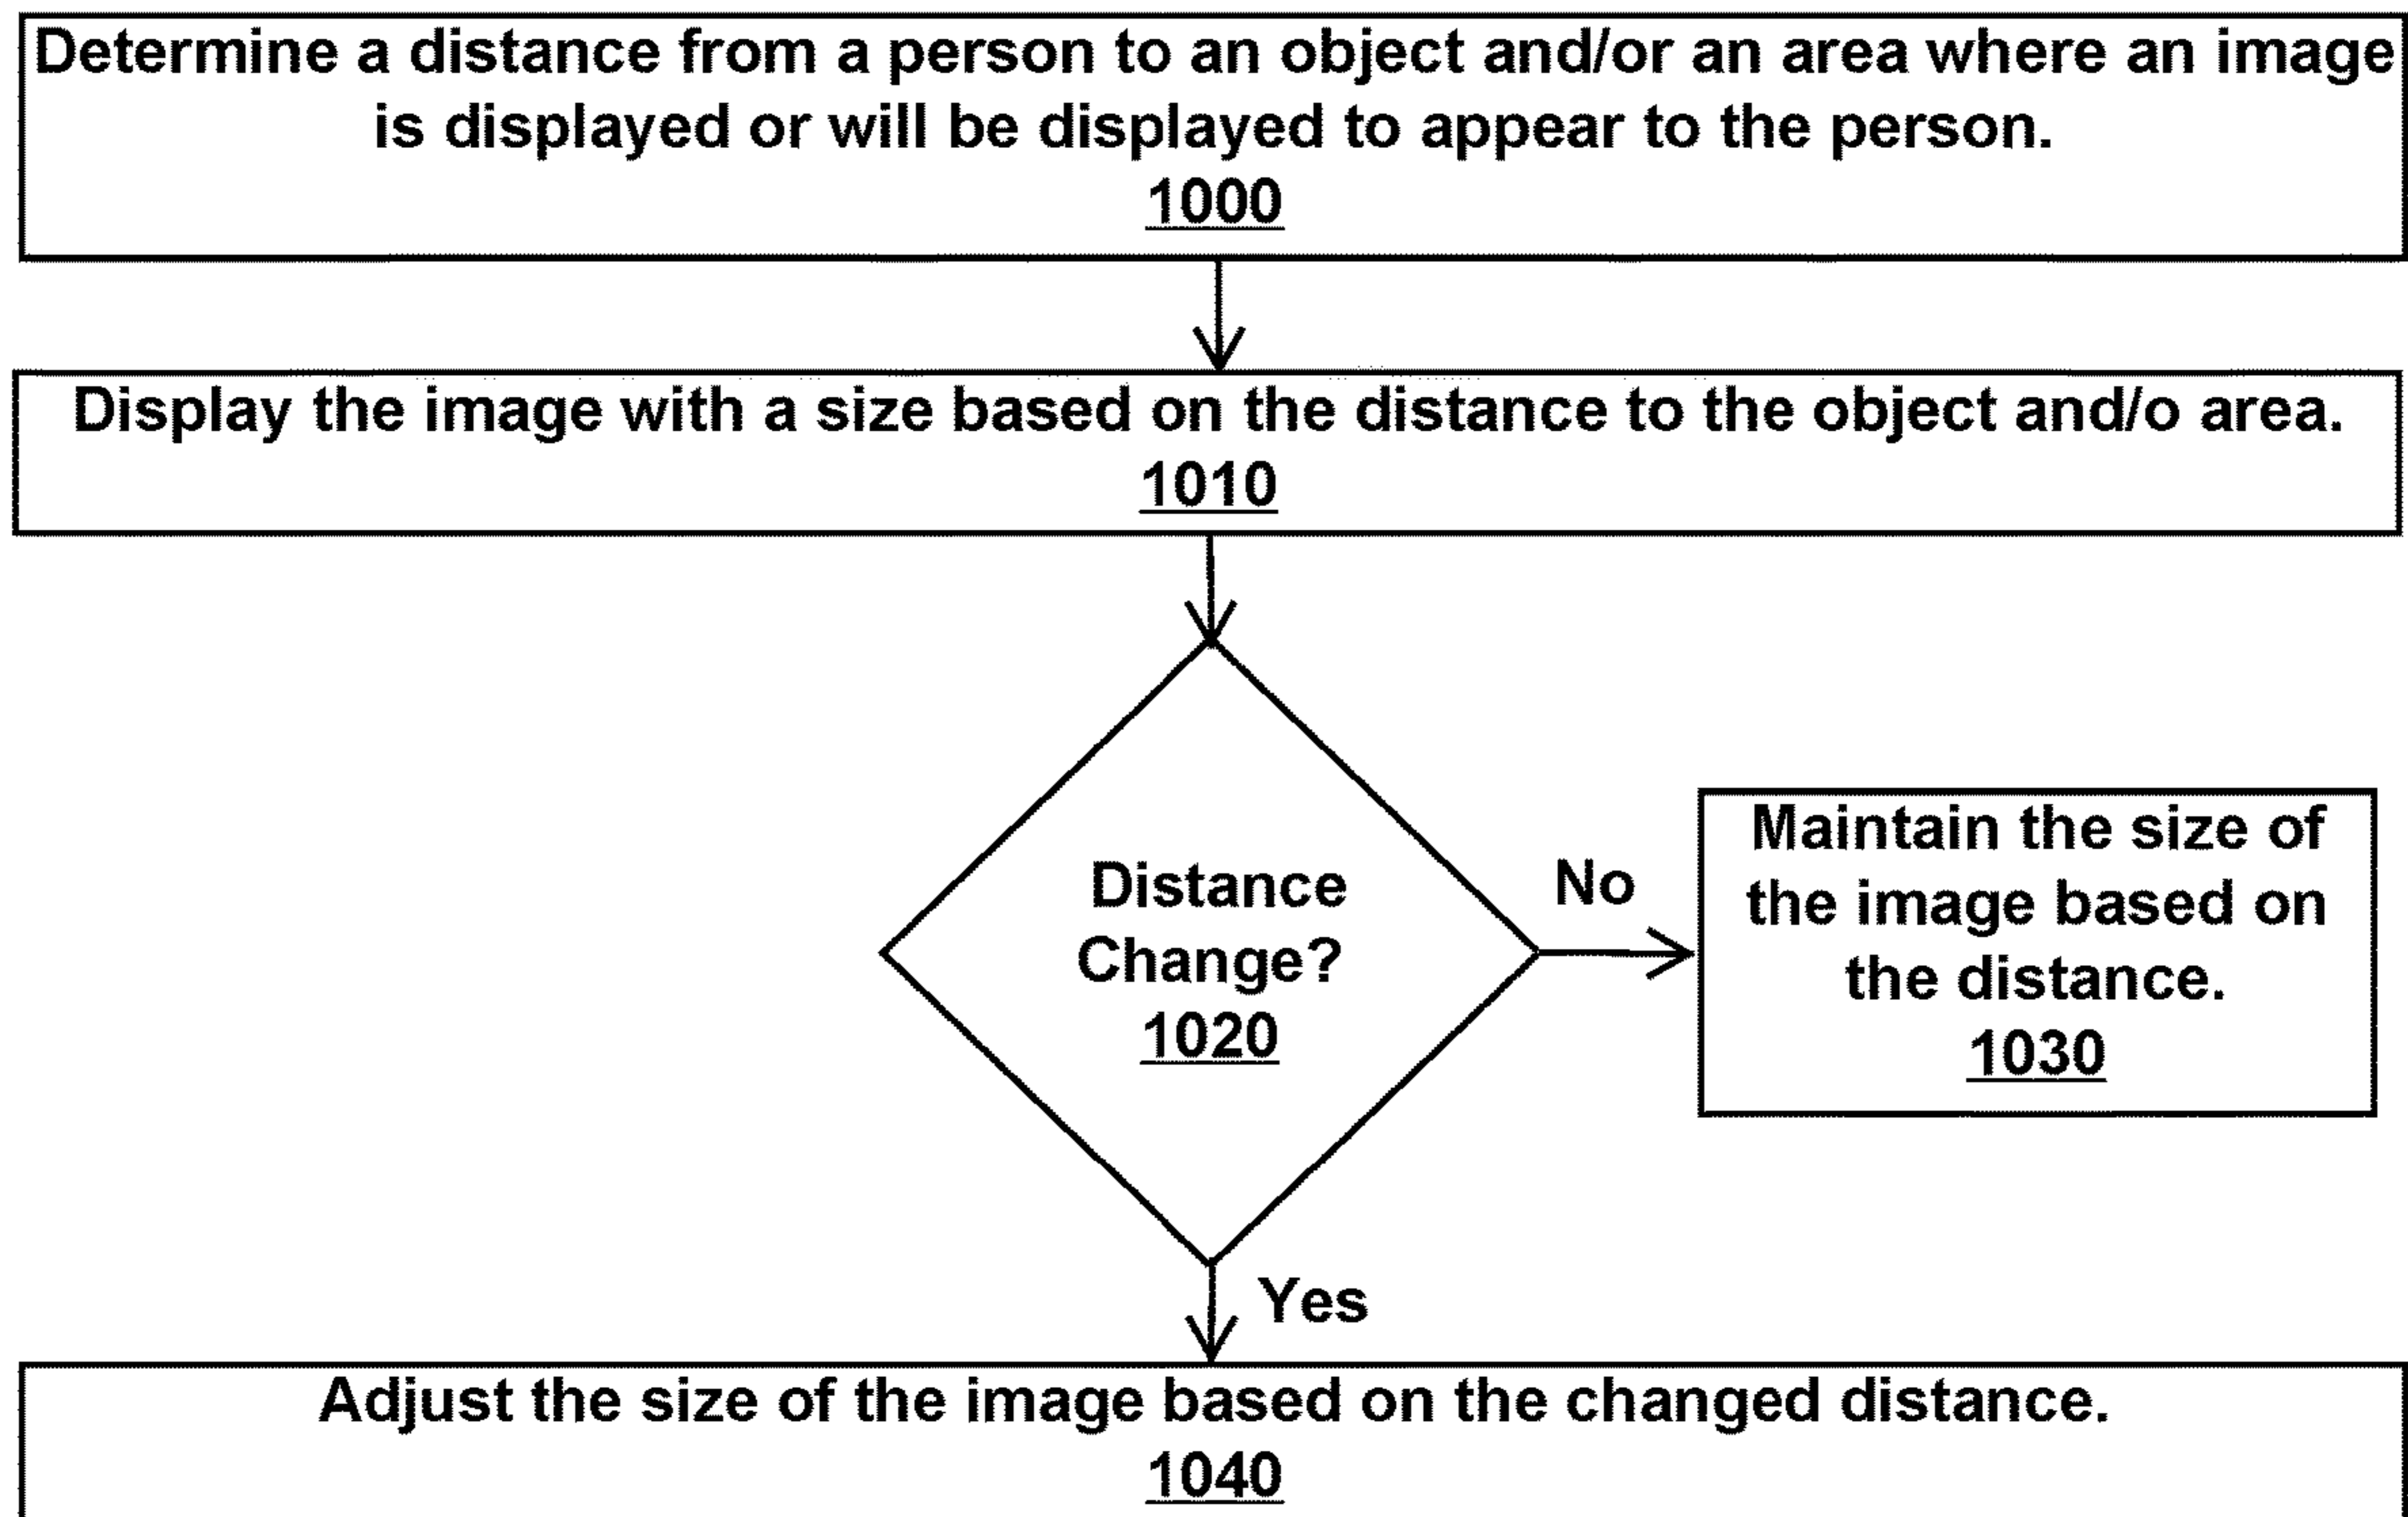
Determine a distance from a person to an object and/or an area where an image is displayed or will be displayed to appear to the person.
1000

Display the image with a size based on the distance to the object and/o area.
1010

Distance Change?
1020

No

Maintain the size of the image based on the distance.
1030

Yes

Adjust the size of the image based on the changed distance.
1040